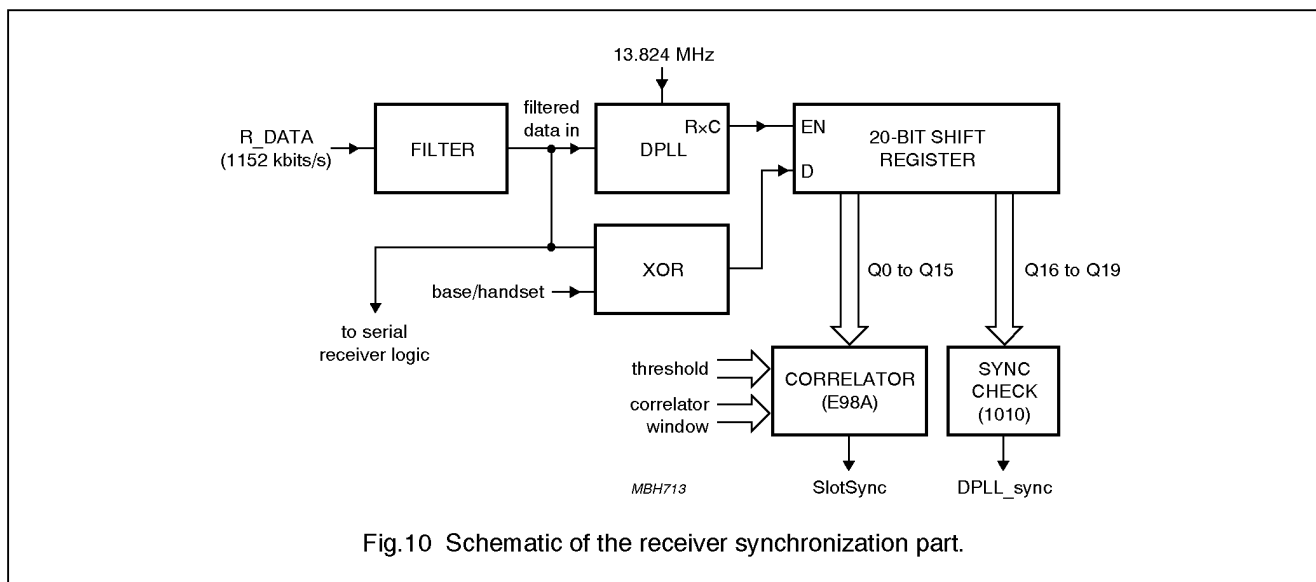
13.824 MHz

R_DATA
(1152 kbits/s)

FILTER

filtered
data in

DPLL

R×C

EN

20-BIT SHIFT
REGISTER

D

XOR

base/handset

to serial
receiver logic

Q0 to Q15

Q16 to Q19

threshold

correlator
window

CORRELATOR
(E98A)

SYNC
CHECK
(1010)

MBH713

SlotSync

DPLL_sync

Fig.10 Schematic of the receiver synchronization part.